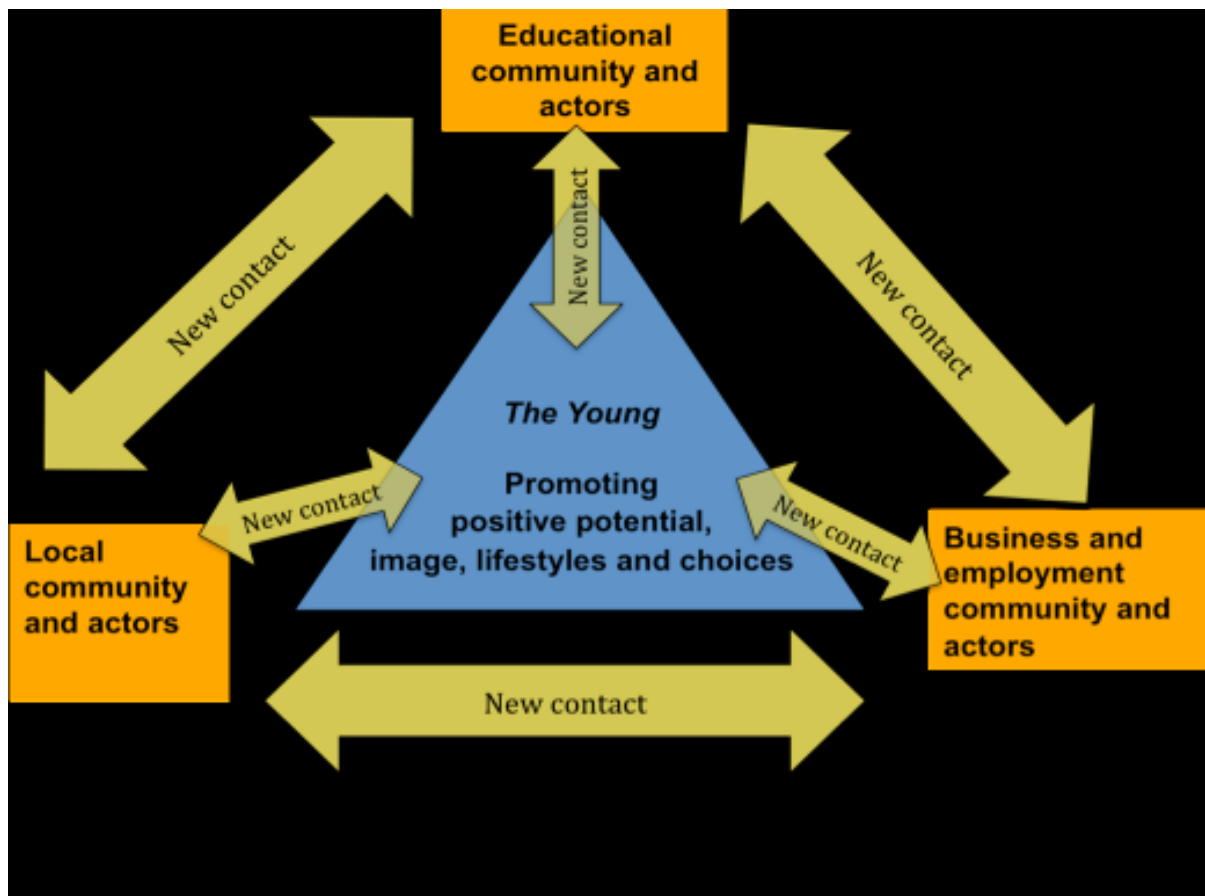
Educational community and actors

New contact

New contact

New contact

The Young

Promoting positive potential, image, lifestyles and choices

New contact

New contact

Local community and actors

Business and employment community and actors

New contact